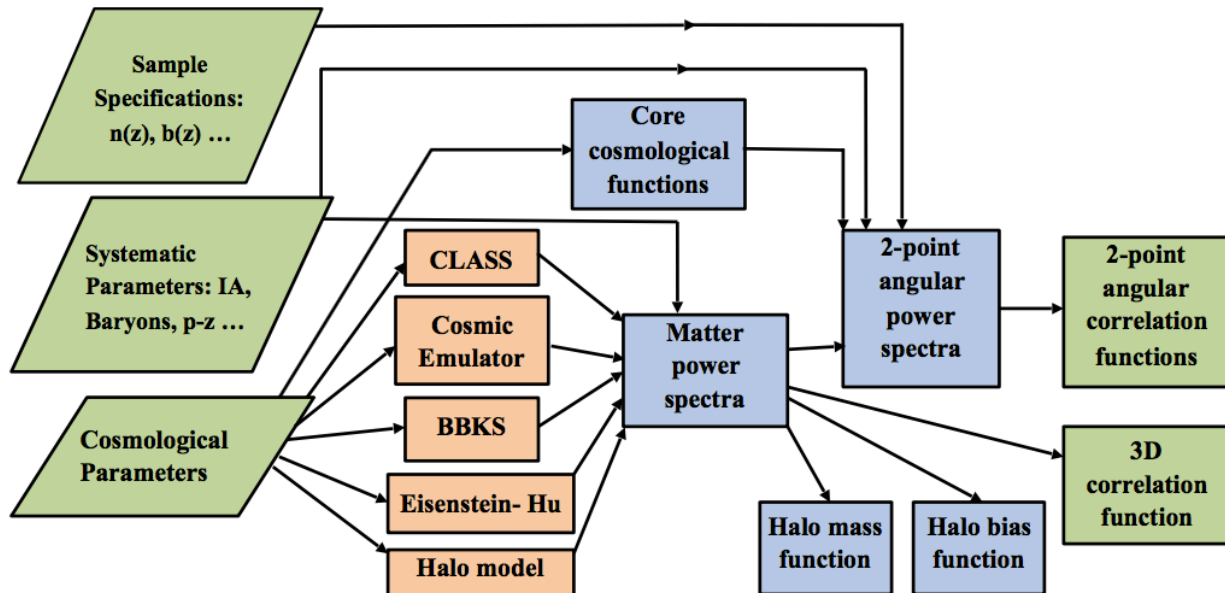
Sample Specifications: n(z), b(z) …

Systematic Parameters: IA, Baryons, p-z …

Cosmological Parameters

Core cosmological functions

CLASS

Cosmic Emulator

BBKS

Eisenstein- Hu

Halo model

Matter power spectra

2-point angular power spectra

2-point angular correlation functions

3D correlation function

Halo mass function

Halo bias function